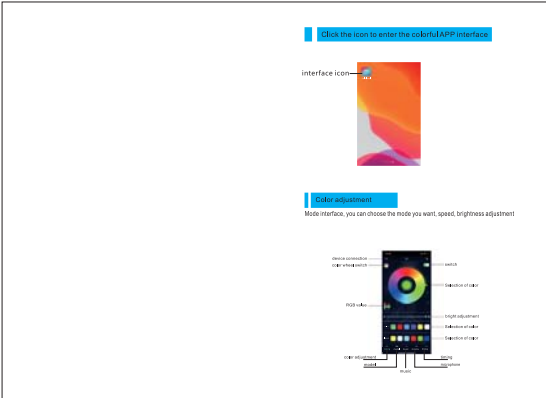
Click the icon to enter the colorful APP interface

interface icon

Color adjustment

Mode interface, you can choose the mode you want, speed, brightness adjustment

device connection
color wheel switch
switch
Selection of color
RGB value
bright adjustment
Selection of color
Selection of color
color adjustment
model
Music
timing
microphone